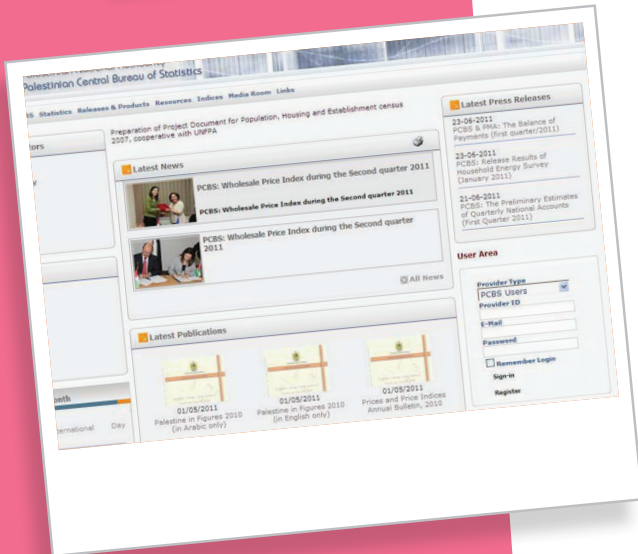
Palestinian Central Bureau of Statistics

S Statistics Releases & Products Resources Indices Media Room Links

tors

Preparation of Project Document for Population, Housing and Establishment census 2007, cooperative with UNFPA

Latest News

PCBS: Wholesale Price Index during the Second quarter 2011

PCBS: Wholesale Price Index during the Second quarter 2011

PCBS: Wholesale Price Index during the Second quarter 2011

All News

Latest Publications

01/05/2011
Palestine in Figures 2010 (in Arabic only)

01/05/2011
Palestine in Figures 2010 (in English only)

01/05/2011
Prices and Price Indices Annual Bulletin, 2010

onth

nternational Day

Latest Press Releases

23-06-2011
PCBS & PMA: The Balance of Payments (first quarter/2011)

23-06-2011
PCBS: Release Results of Household Energy Survey (January 2011)

21-06-2011
PCBS: The Preliminary Estimates of Quarterly National Accounts (First Quarter 2011)

User Area

Provider Type
PCBS Users
Provider ID
E-Mail
Password
Remember Login
Sign-in
Register